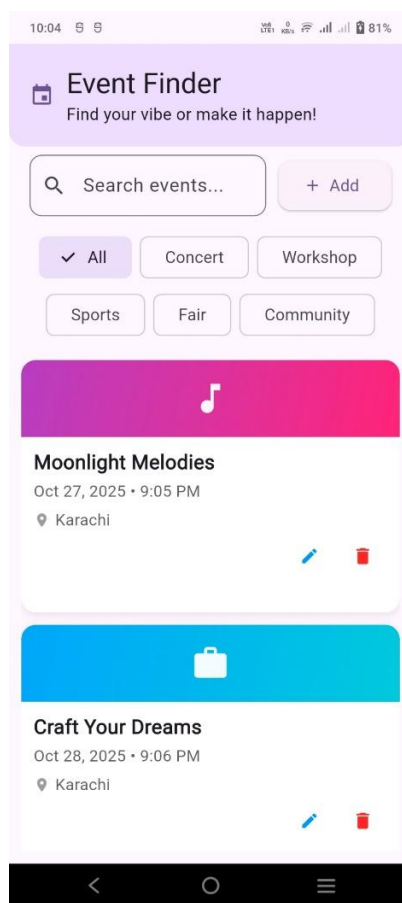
10:04 S S
Vo8 LTE1 0 KB/s 81%

Event Finder
Find your vibe or make it happen!

Search events...
+ Add

All
Concert
Workshop
Sports
Fair
Community

Moonlight Melodies
Oct 27, 2025 • 9:05 PM
Karachi

Craft Your Dreams
Oct 28, 2025 • 9:06 PM
Karachi